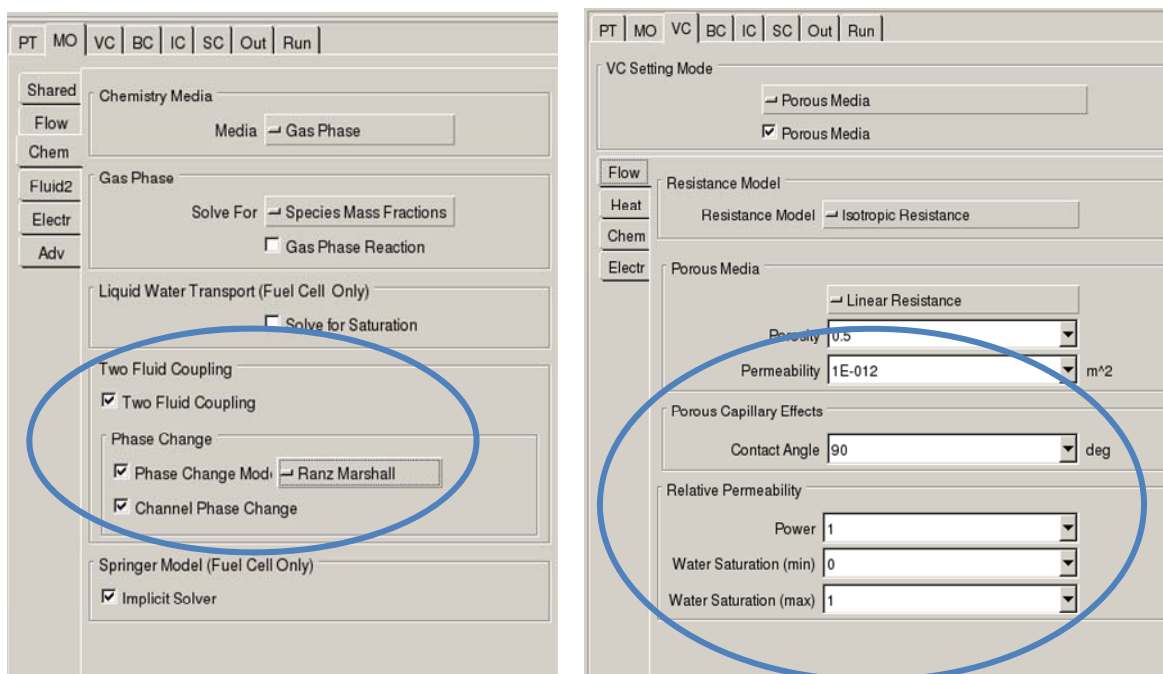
PT | MO | VC | BC | IC | SC | Out | Run

Shared
Flow
Chem
Fluid2
Electr
Adv

Chemistry Media
Media Gas Phase

Gas Phase
Solve For Species Mass Fractions
Gas Phase Reaction

Liquid Water Transport (Fuel Cell Only)
Solve for Saturation

Two Fluid Coupling
Two Fluid Coupling

Phase Change
Phase Change Mod Ranz Marshall
Channel Phase Change

Springer Model (Fuel Cell Only)
Implicit Solver

PT | MO | VC | BC | IC | SC | Out | Run

VC Setting Mode
Porous Media
Porous Media

Flow
Heat
Chem
Electr

Resistance Model
Resistance Model Isotropic Resistance

Porous Media
Linear Resistance
Porosity 0.5
Permeability 1E-012 m^2

Porous Capillary Effects
Contact Angle 90 deg

Relative Permeability
Power 1
Water Saturation (min) 0
Water Saturation (max) 1